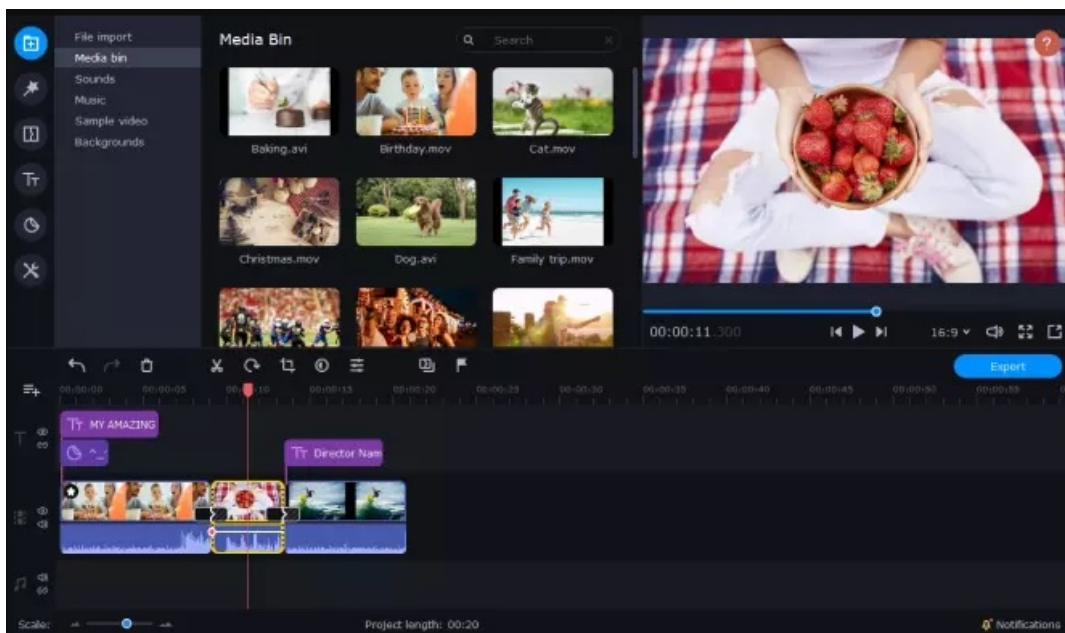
File import
Media bin
Sounds
Music
Sample video
Backgrounds

Media Bin

Search

Baking.avi
Birthday.mov
Cat.mov
Christmas.mov
Dog.avi
Family trip.mov

00:00:11.300

16:9

Export

00:00:00
00:00:05
00:00:10
00:00:15
00:00:20
00:00:25
00:00:30
00:00:35
00:00:40
00:00:45
00:00:50
00:00:55

MY AMAZING
Director Nam

Scale:
Project length: 00:20
Notifications